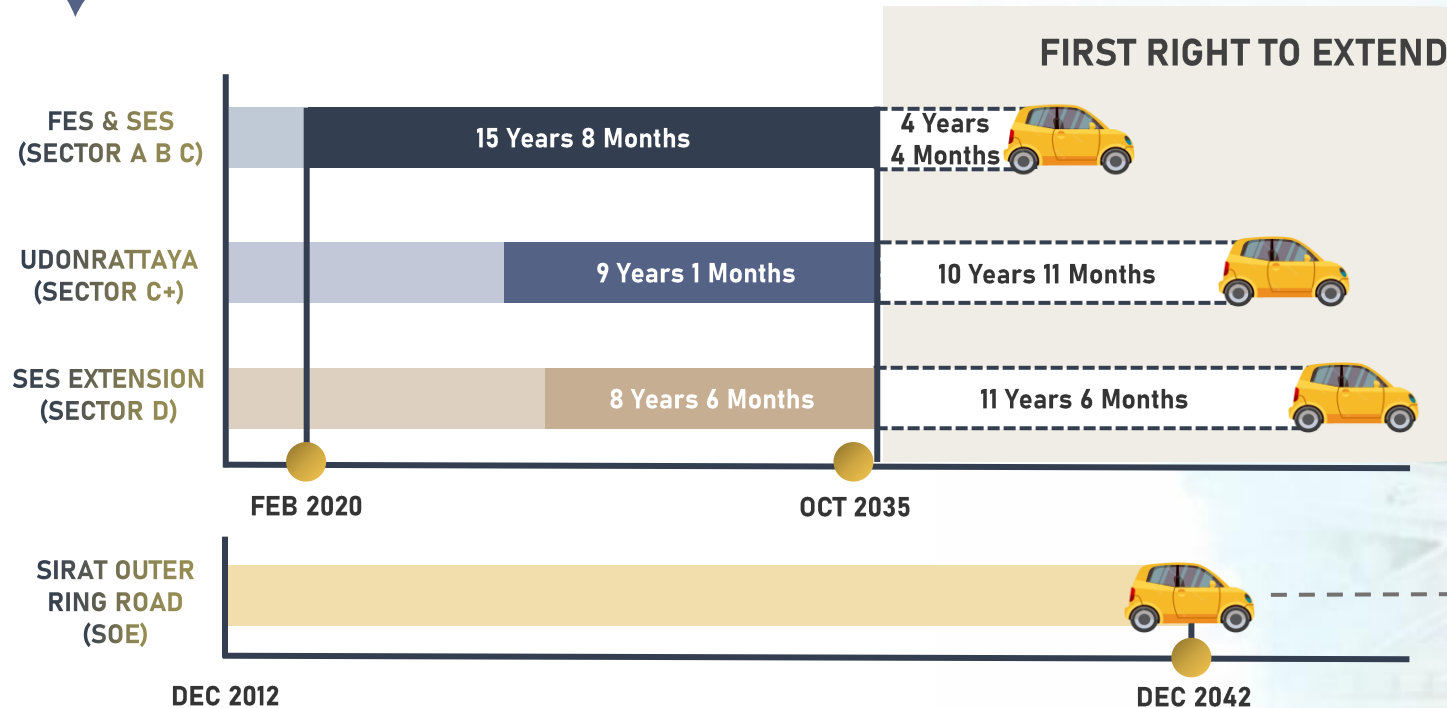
FIRST RIGHT TO EXTEND

FES & SES (SECTOR A B C)

15 Years 8 Months

4 Years 4 Months

UDONRATTAYA (SECTOR C+)

9 Years 1 Months

10 Years 11 Months

SES EXTENSION (SECTOR D)

8 Years 6 Months

11 Years 6 Months

FEB 2020

OCT 2035

SIRAT OUTER RING ROAD (SOE)

DEC 2012

DEC 2042